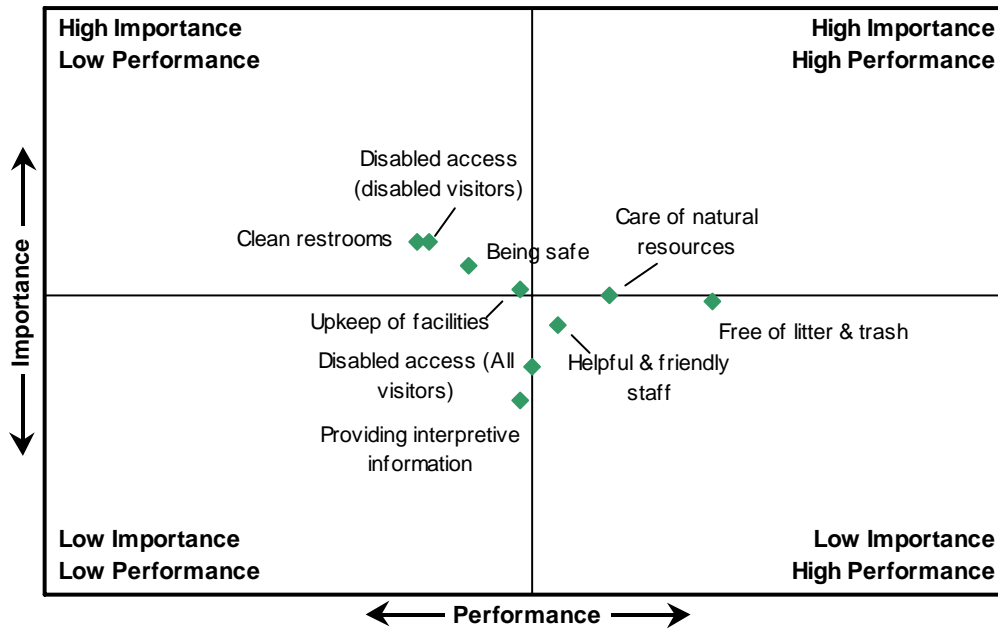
High Importance
Low Performance

High Importance
High Performance

Disabled access (disabled visitors)

Clean restrooms

Being safe

Care of natural resources

Upkeep of facilities

Free of litter & trash

Disabled access (All visitors)

Helpful & friendly staff

Providing interpretive information

Low Importance
Low Performance

Low Importance
High Performance

Importance

Performance